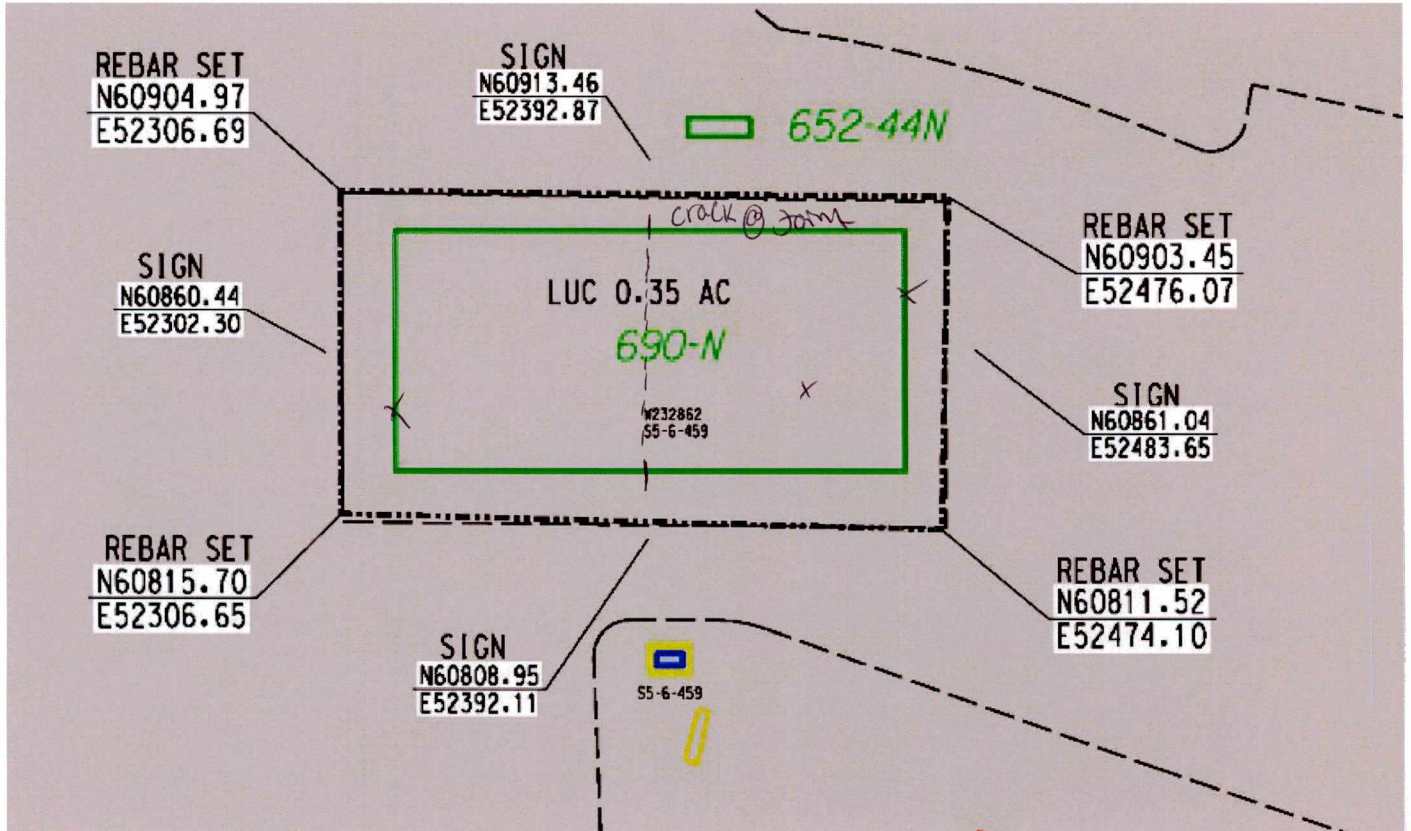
REBAR SET
N60904.97
E52306.69

SIGN
N60913.46
E52392.87

652-44N

crack @ Joint

REBAR SET
N60903.45
E52476.07

SIGN
N60860.44
E52302.30

LUC 0.35 AC

690-N

W232862
S5-6-459

SIGN
N60861.04
E52483.65

REBAR SET
N60815.70
E52306.65

REBAR SET
N60811.52
E52474.10

SIGN
N60808.95
E52392.11

S5-6-459